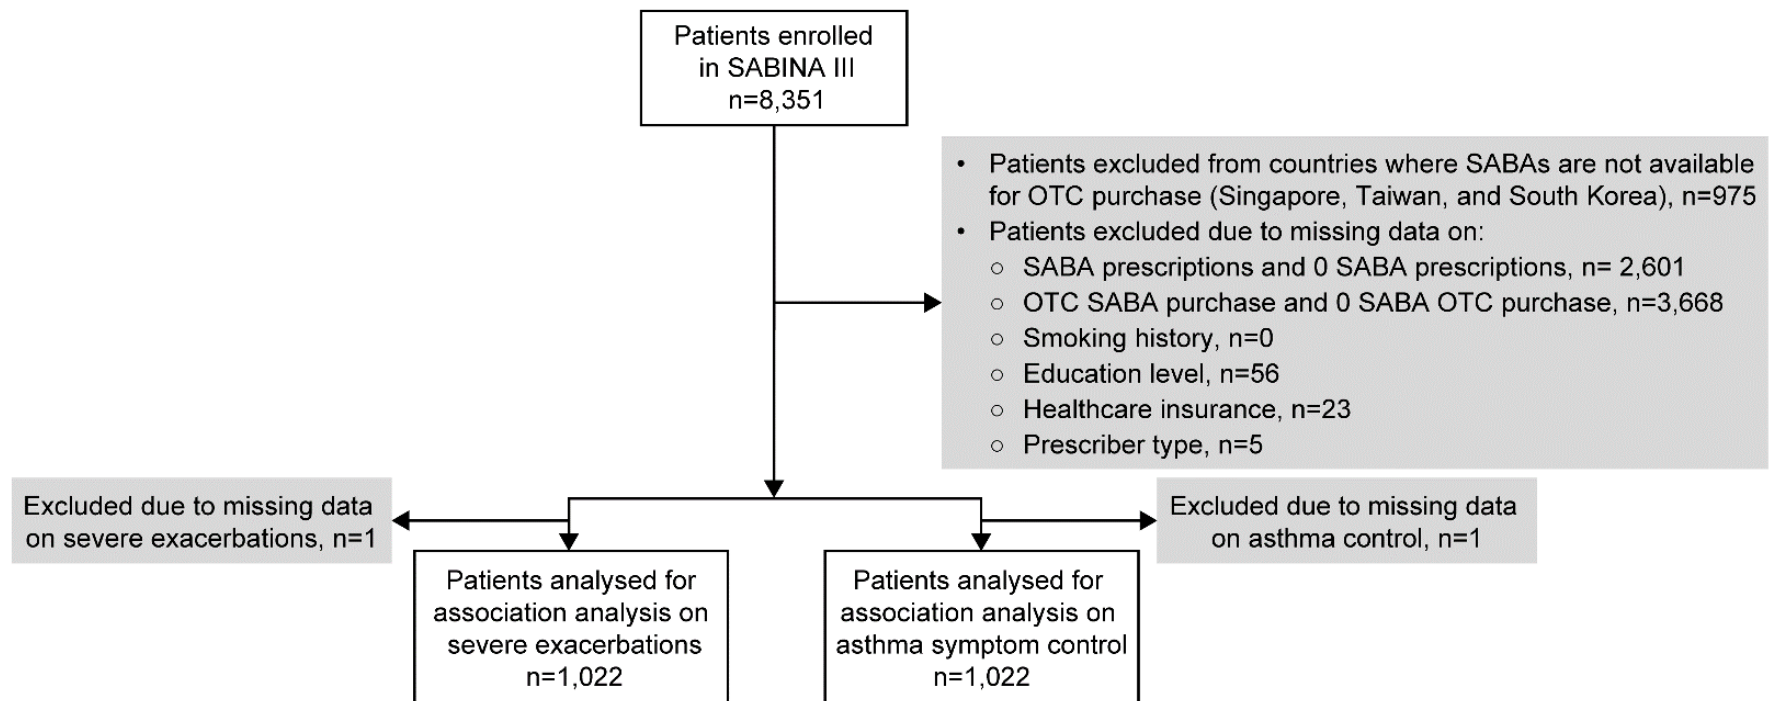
Patients enrolled in SABINA III n=8,351

• Patients excluded from countries where SABAs are not available for OTC purchase (Singapore, Taiwan, and South Korea), n=975
• Patients excluded due to missing data on:
○ SABA prescriptions and 0 SABA prescriptions, n= 2,601
○ OTC SABA purchase and 0 SABA OTC purchase, n=3,668
○ Smoking history, n=0
○ Education level, n=56
○ Healthcare insurance, n=23
○ Prescriber type, n=5

Excluded due to missing data on severe exacerbations, n=1

Excluded due to missing data on asthma control, n=1

Patients analysed for association analysis on severe exacerbations n=1,022

Patients analysed for association analysis on asthma symptom control n=1,022